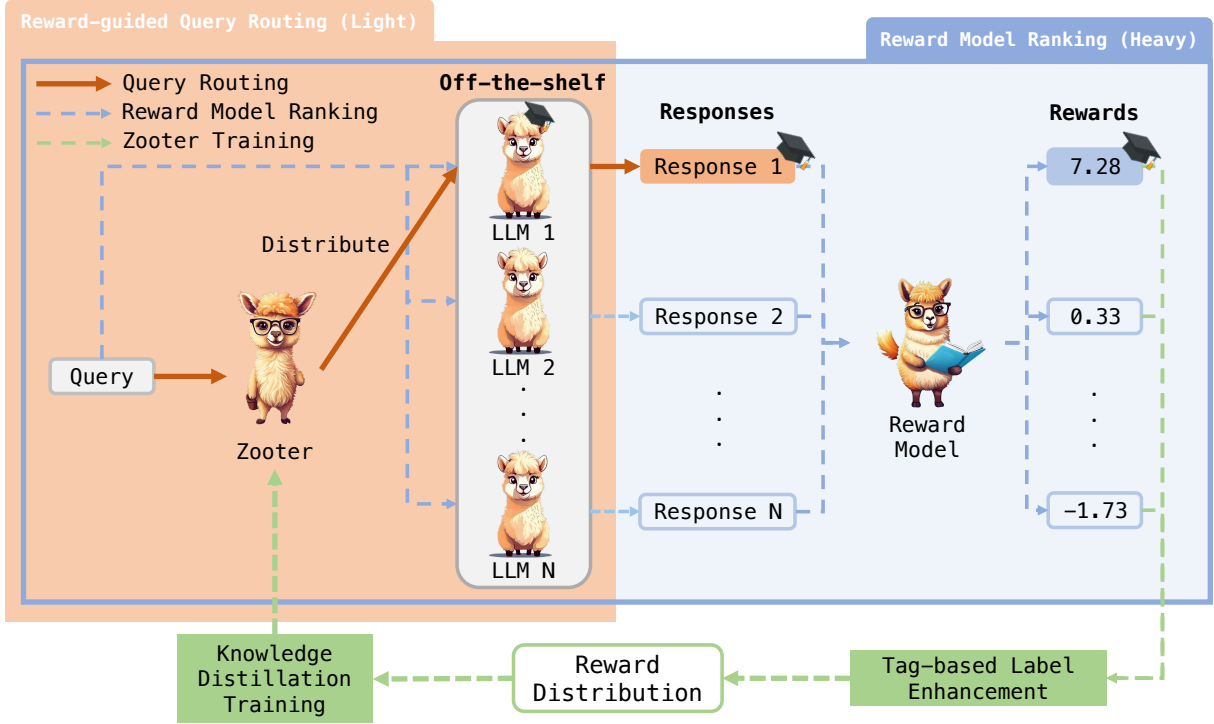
Reward-guided Query Routing (Light)

Reward Model Ranking (Heavy)

Query Routing
Reward Model Ranking
Zooter Training

Off-the-shelf

Responses

Rewards

Response 1

7.28

Distribute

LLM 1

LLM 2

Response 2

0.33

Query

Zooter

Reward Model

LLM N

Response N

-1.73

Knowledge Distillation Training

Reward Distribution

Tag-based Label Enhancement